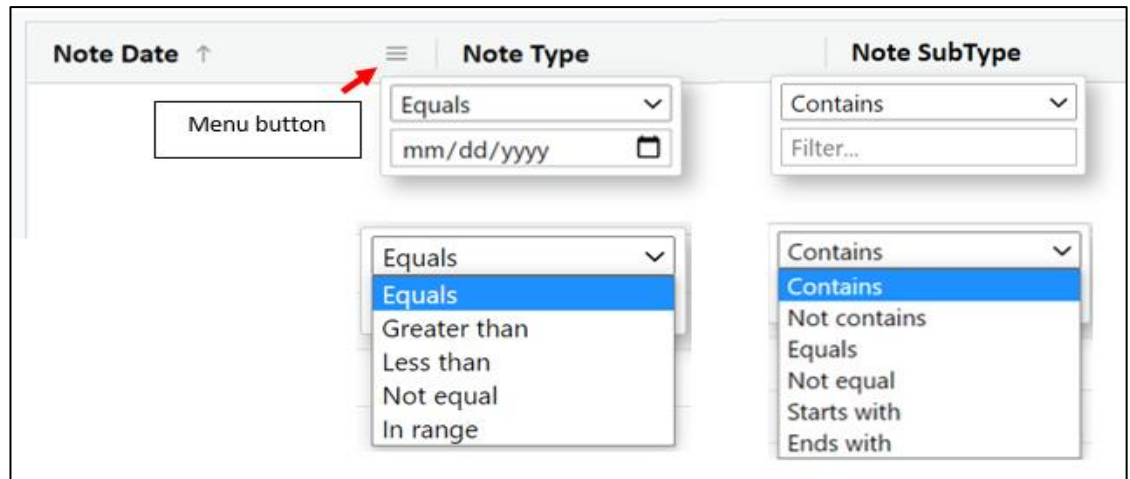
Note Date ↑ ≡ Note Type Note SubType

Menu button

Equals
mm/dd/yyyy

Contains
Filter...

Equals
Equals
Greater than
Less than
Not equal
In range

Contains
Contains
Not contains
Equals
Not equal
Starts with
Ends with